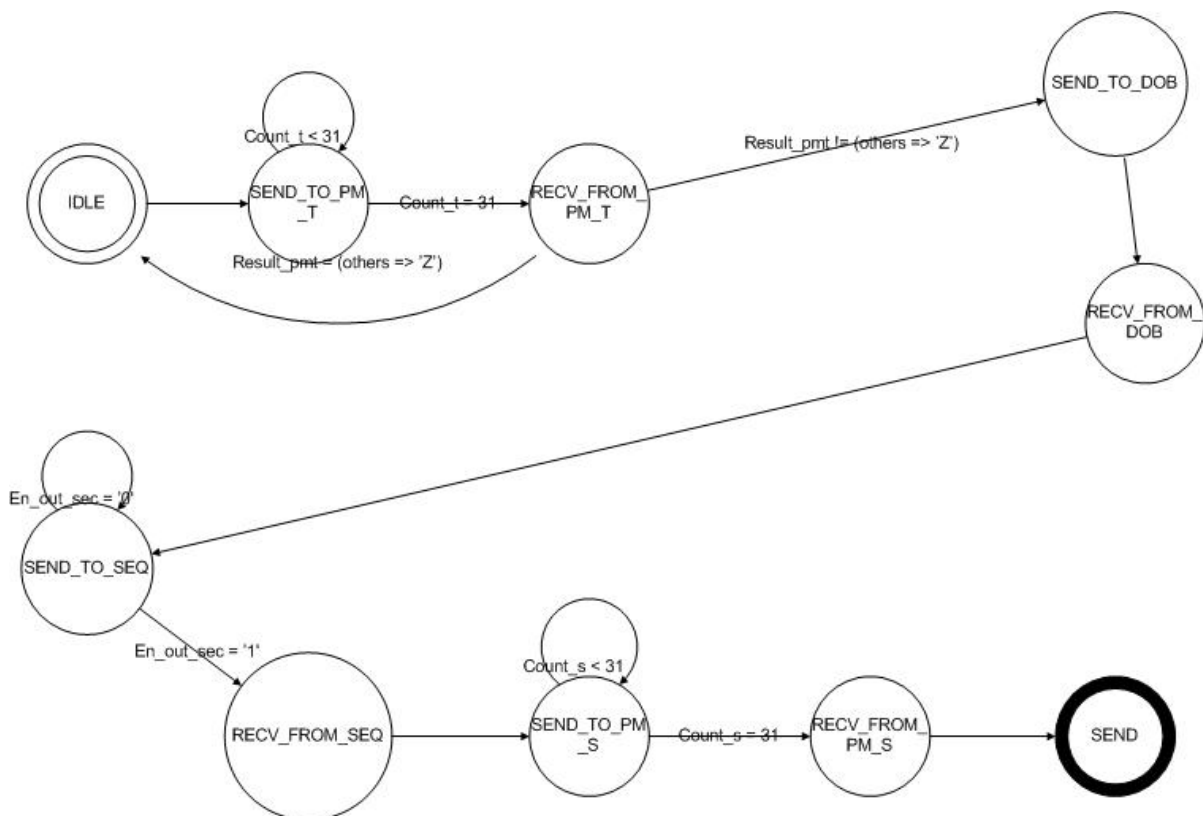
IDLE

Count_t < 31

SEND_TO_PM_T

Count_t = 31

RECV_FROM_PM_T

Result_pmt = (others => 'Z')

Result_pmt != (others => 'Z')

SEND_TO_DOB

RECV_FROM_DOB

En_out_sec = '0'

SEND_TO_SEQ

En_out_sec = '1'

RECV_FROM_SEQ

Count_s < 31

SEND_TO_PM_S

Count_s = 31

RECV_FROM_PM_S

SEND